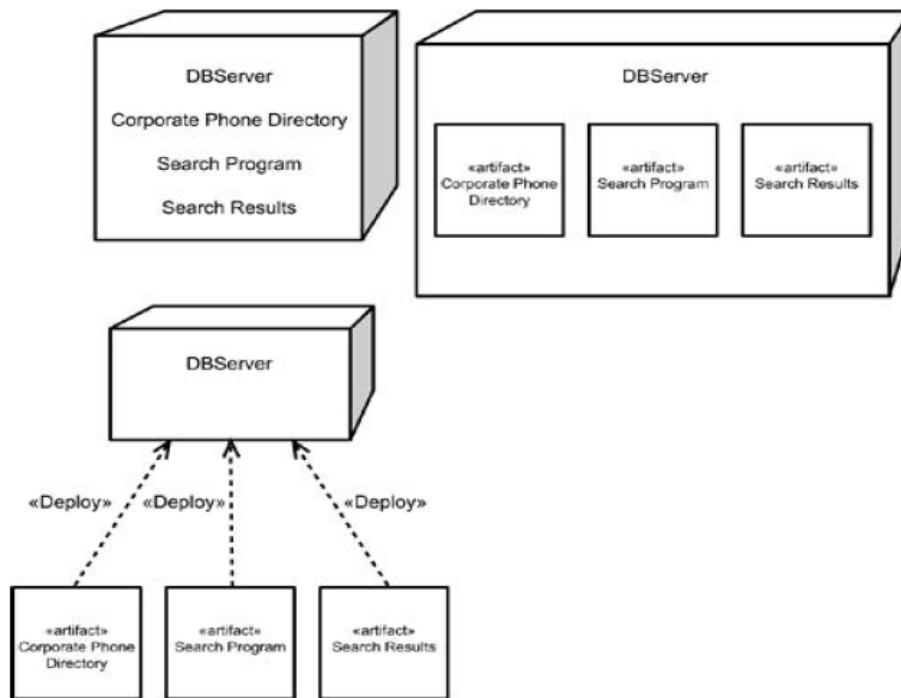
DBServer
Corporate Phone Directory
Search Program
Search Results

DBServer

«artifact»
Corporate Phone Directory

«artifact»
Search Program

«artifact»
Search Results

DBServer

«Deploy»

«Deploy»

«Deploy»

«artifact»
Corporate Phone Directory

«artifact»
Search Program

«artifact»
Search Results